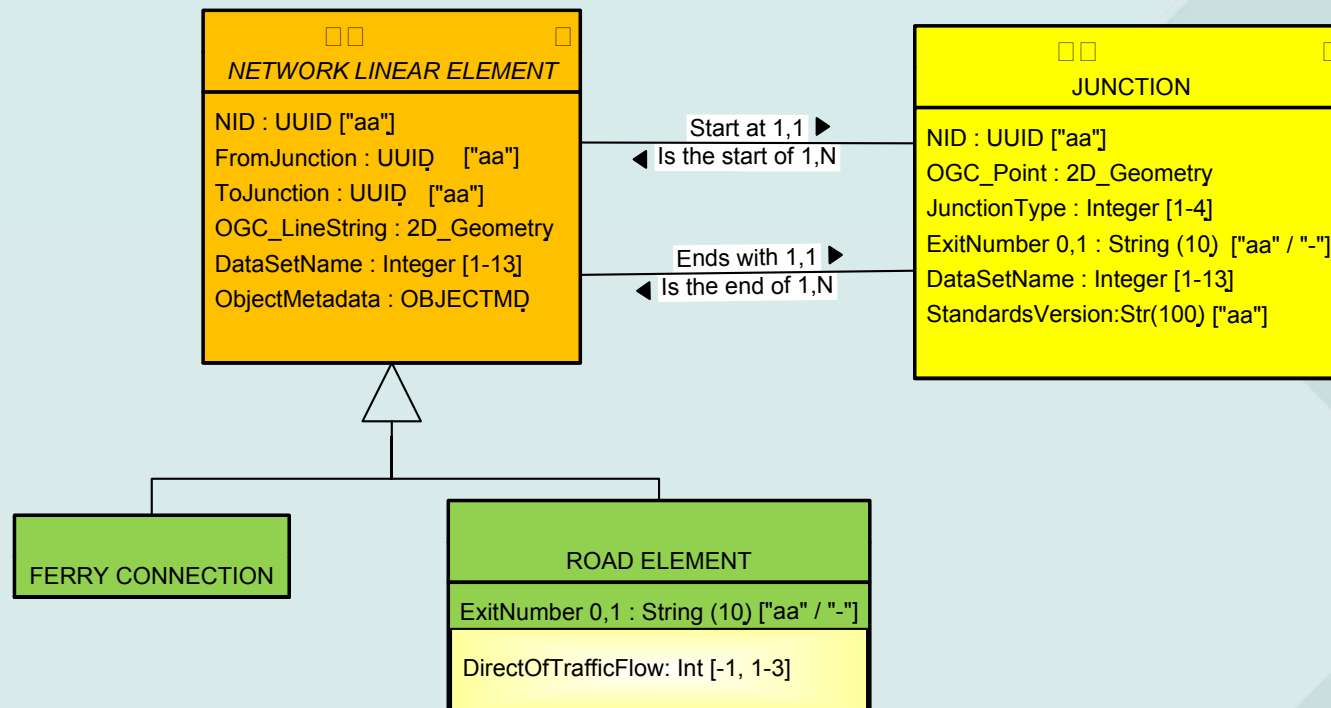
NETWORK LINEAR ELEMENT

NID : UUID ["aa"]
FromJunction : UUID ["aa"]
ToJunction : UUID ["aa"]
OGC_LineString : 2D_Geometry
DataSetName : Integer [1-13]
ObjectMetadata : OBJECTMD

Start at 1,1
Is the start of 1,N

Ends with 1,1
Is the end of 1,N

JUNCTION

NID : UUID ["aa"]
OGC_Point : 2D_Geometry
JunctionType : Integer [1-4]
ExitNumber 0,1 : String (10) ["aa" / "-"]
DataSetName : Integer [1-13]
StandardsVersion:Str(100) ["aa"]

FERRY CONNECTION

ROAD ELEMENT

ExitNumber 0,1 : String (10) ["aa" / "-"]

DirectOfTrafficFlow: Int [-1, 1-3]